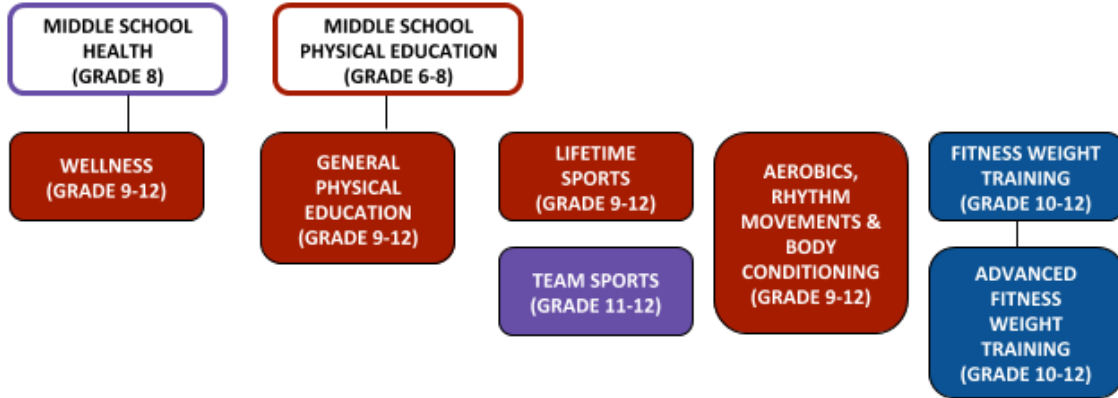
MIDDLE SCHOOL HEALTH (GRADE 8)

MIDDLE SCHOOL PHYSICAL EDUCATION (GRADE 6-8)

WELLNESS (GRADE 9-12)

GENERAL PHYSICAL EDUCATION (GRADE 9-12)

LIFETIME SPORTS (GRADE 9-12)

TEAM SPORTS (GRADE 11-12)

AEROBICS, RHYTHM MOVEMENTS & BODY CONDITIONING (GRADE 9-12)

FITNESS WEIGHT TRAINING (GRADE 10-12)

ADVANCED FITNESS WEIGHT TRAINING (GRADE 10-12)